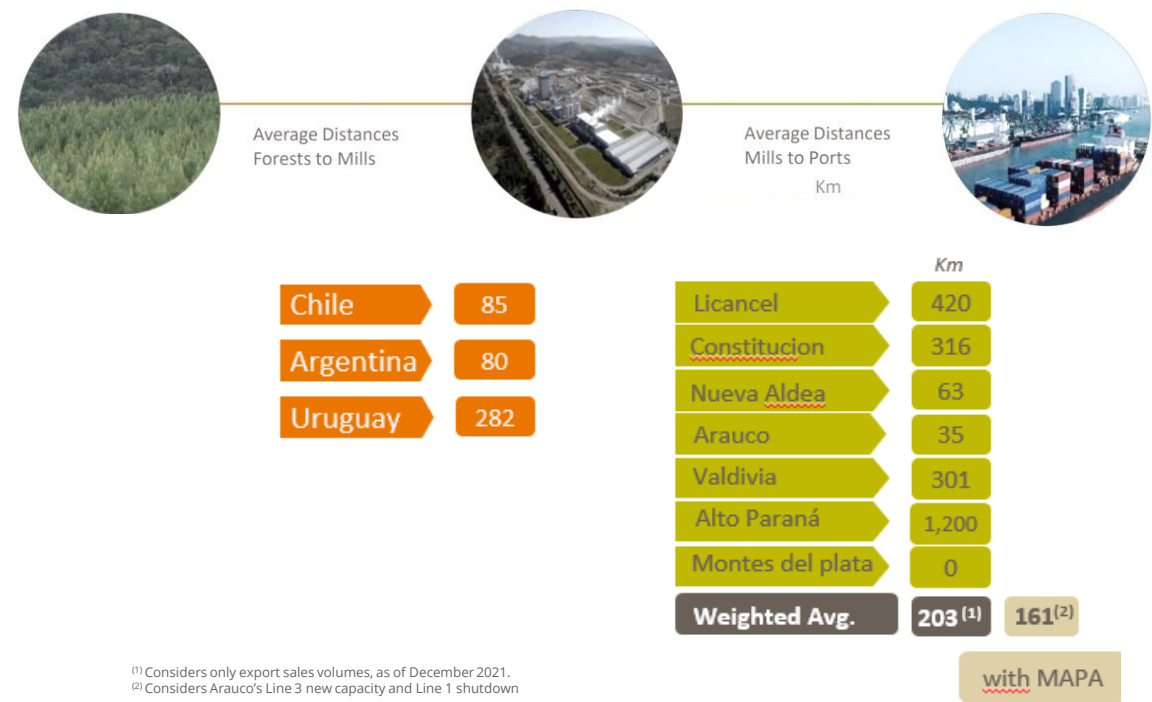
Average Distances Forests to Mills

Average Distances Mills to Ports

Km

| Chile | 85 |
|---|---|
| Argentina | 80 |
| Uruguay | 282 |

Km

| Licancel | 420 |
|---|---|
| Constitucion | 316 |
| Nueva Aldea | 63 |
| Arauco | 35 |
| Valdivia | 301 |
| Alto Paraná | 1,200 |
| Montes del plata | 0 |
| Weighted Avg. | 203$^{(1)}$ |

161$^{(2)}$

$^{(1)}$ Considers only export sales volumes, as of December 2021.
$^{(2)}$ Considers Arauco's Line 3 new capacity and Line 1 shutdown

with MAPA